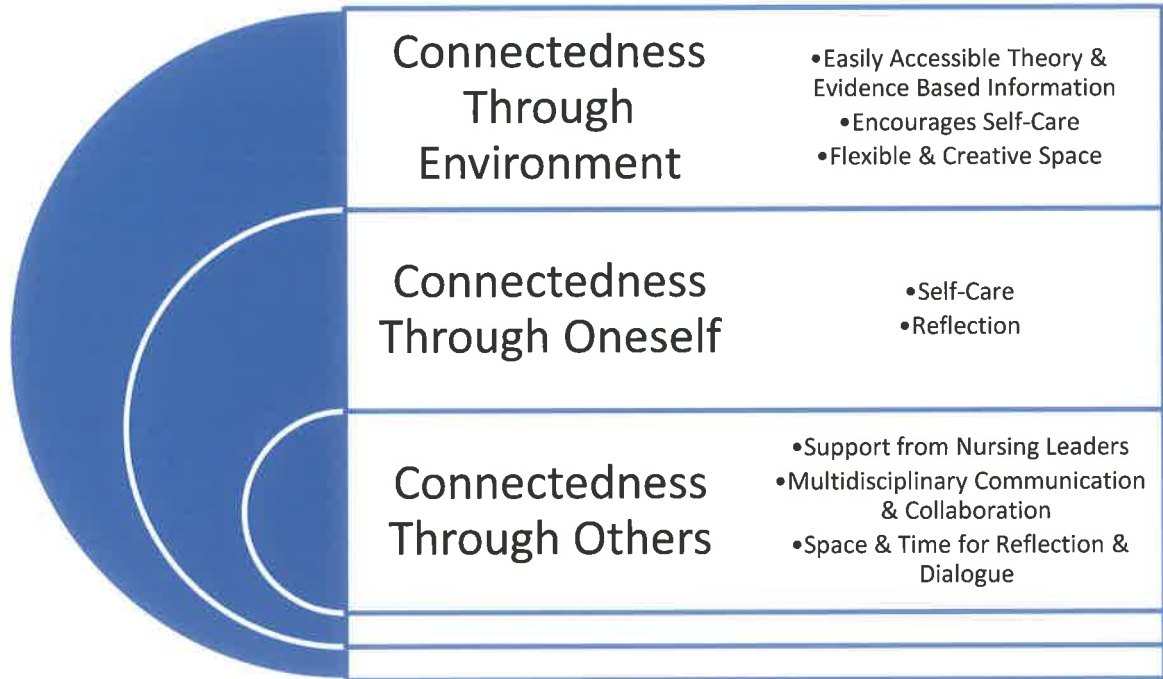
Connectedness Through Environment

•Easily Accessible Theory & Evidence Based Information
•Encourages Self-Care
•Flexible & Creative Space

Connectedness Through Oneself

•Self-Care
•Reflection

Connectedness Through Others

•Support from Nursing Leaders
•Multidisciplinary Communication & Collaboration
•Space & Time for Reflection & Dialogue